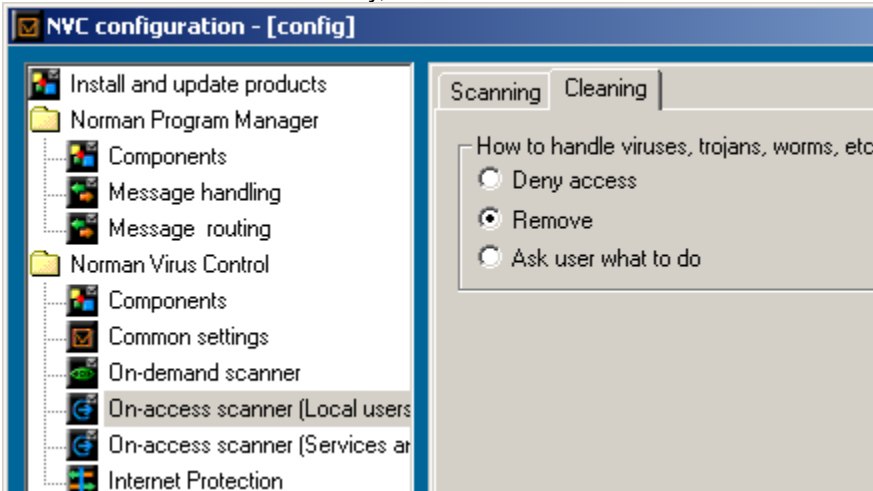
NVC configuration - [config]

Install and update products
Norman Program Manager
Components
Message handling
Message routing
Norman Virus Control
Components
Common settings
On-demand scanner
On-access scanner (Local users
On-access scanner (Services ar
Internet Protection

Scanning
Cleaning

How to handle viruses, trojans, worms, etc
Deny access
Remove
Ask user what to do